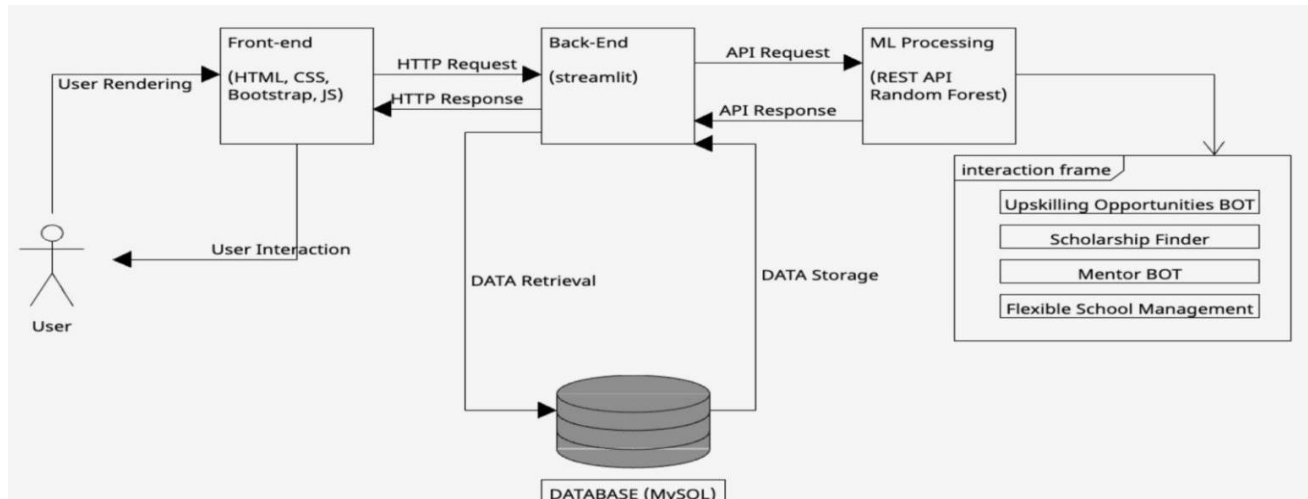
Front-end

(HTML, CSS, Bootstrap, JS)

User Rendering

HTTP Request

HTTP Response

Back-End

(streamlit)

API Request

API Response

ML Processing

(REST API Random Forest)

interaction frame

Upskilling Opportunities BOT

Scholarship Finder

Mentor BOT

Flexible School Management

User Interaction

User

DATA Retrieval

DATA Storage

DATABASE (MySQL)